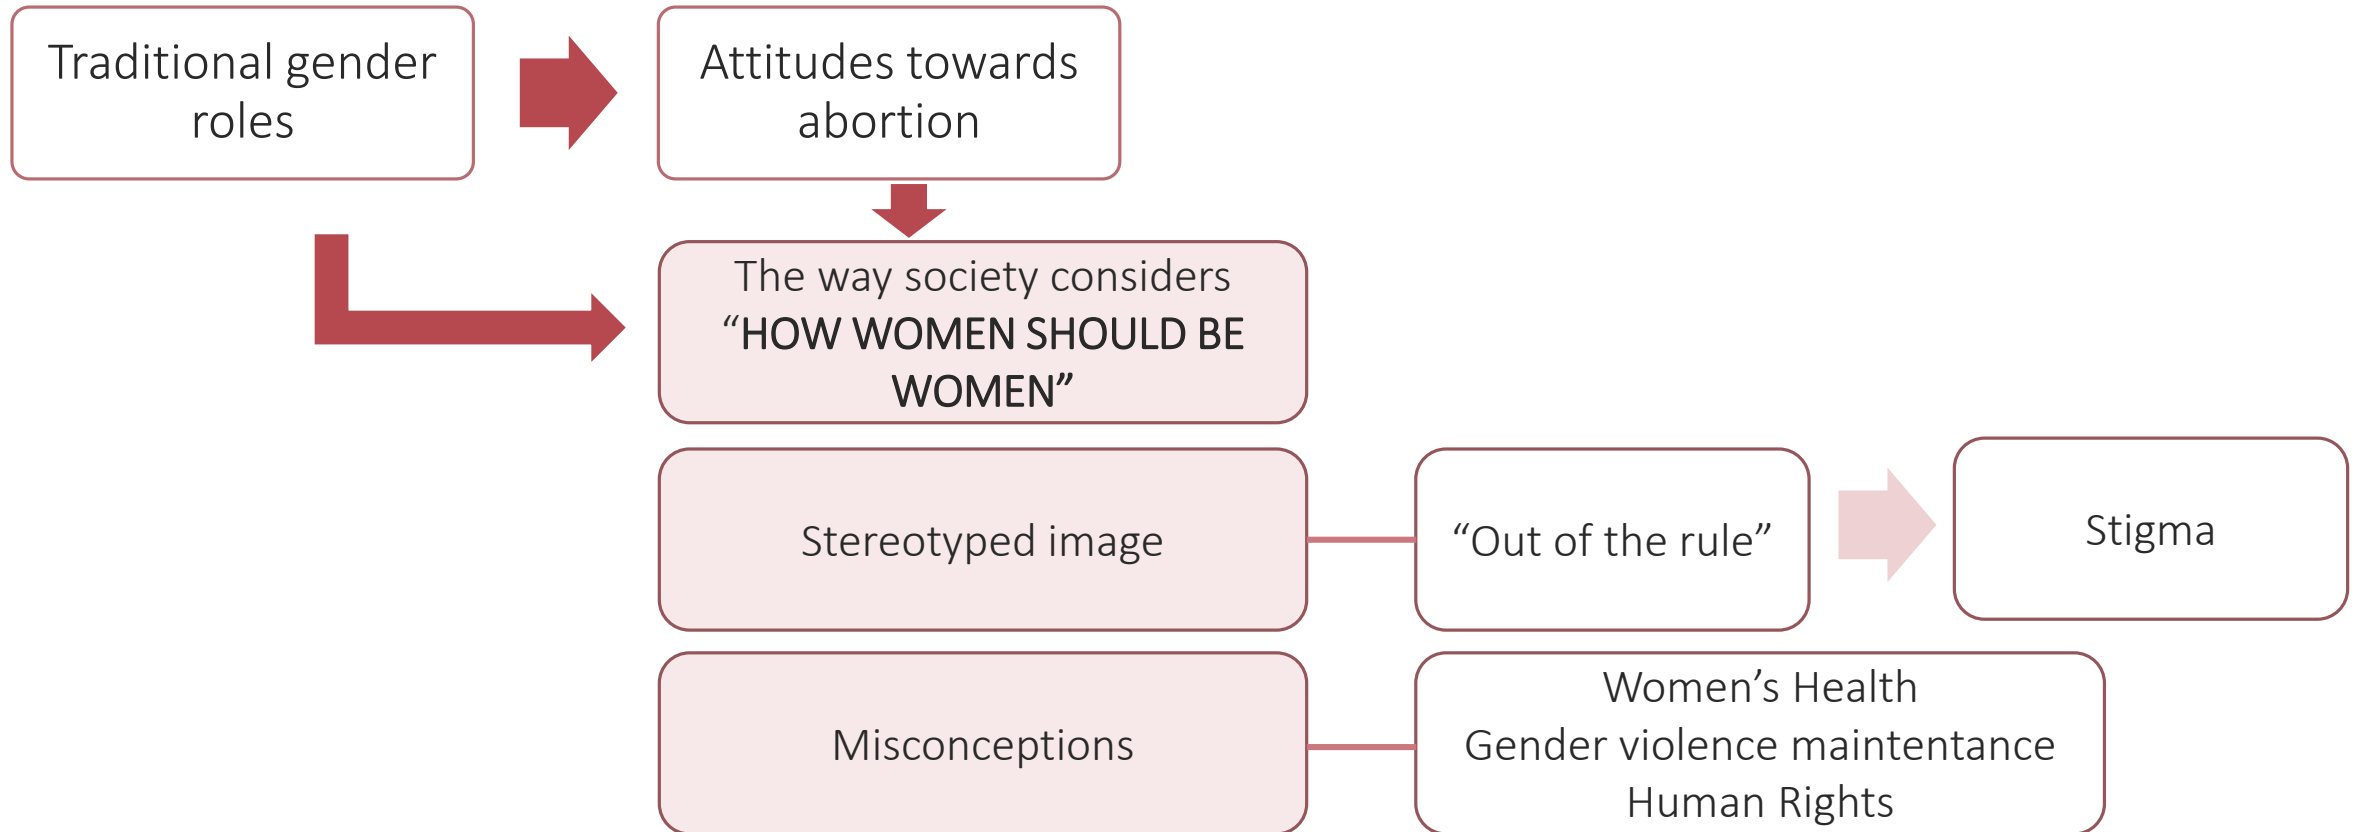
Traditional gender roles

Attitudes towards abortion

The way society considers
“HOW WOMEN SHOULD BE WOMEN”

Stereotyped image

“Out of the rule”

Stigma

Misconceptions

Women’s Health
Gender violence maintentance
Human Rights